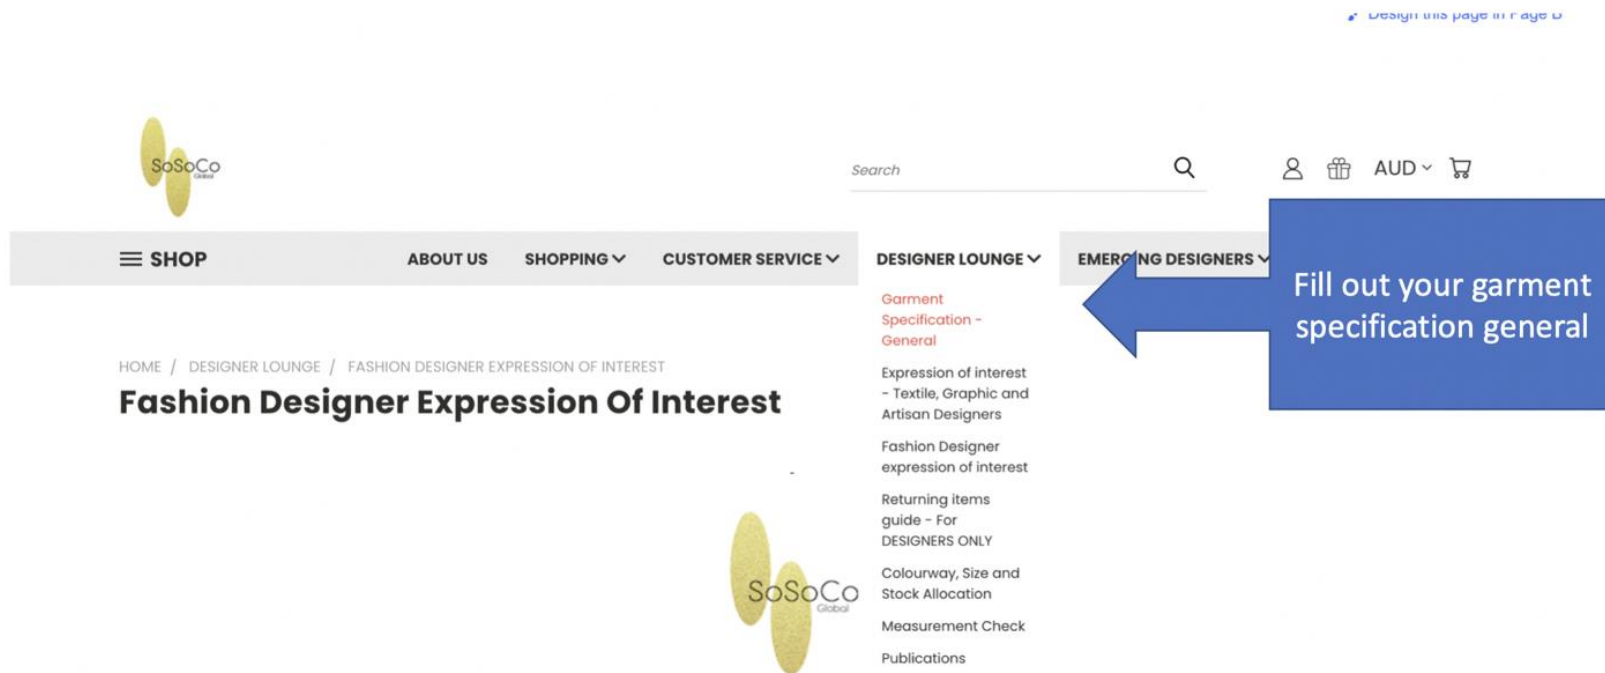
Design this page in Page B

SoSoCo Global

Search

AUD

SHOP ABOUT US SHOPPING CUSTOMER SERVICE DESIGNER LOUNGE EMER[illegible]NG DESIGNERS

Fill out your garment specification general

Garment Specification - General

Expression of interest - Textile, Graphic and Artisan Designers

Fashion Designer expression of interest

Returning items guide - For DESIGNERS ONLY

Colourway, Size and Stock Allocation

Measurement Check

Publications

HOME / DESIGNER LOUNGE / FASHION DESIGNER EXPRESSION OF INTEREST

Fashion Designer Expression Of Interest

SoSoCo Global